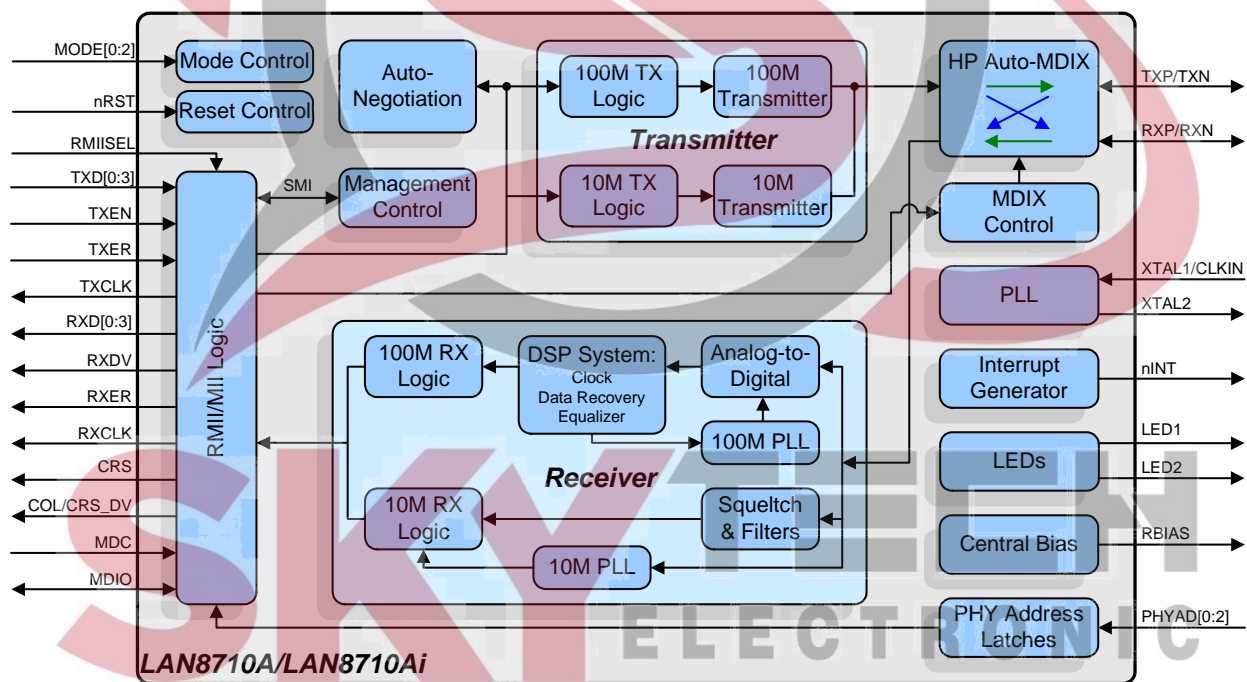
MODE[0:2]
Mode Control
nRST
Reset Control
Auto-Negotiation
100M TX Logic
100M Transmitter
Transmitter
HP Auto-MDIX
TXP/TXN
RXP/RXN
RMIISEL
TXD[0:3]
SMI
Management Control
10M TX Logic
10M Transmitter
MDIX Control
TXEN
TXER
TXCLK
PLL
XTAL1/CLKIN
XTAL2
RXD[0:3]
RMII/MII Logic
100M RX Logic
DSP System: Clock Data Recovery Equalizer
Analog-to-Digital
Interrupt Generator
nINT
RXDV
RXER
RXCLK
100M PLL
LEDs
LED1
LED2
CRS
Receiver
COL/CRS_DV
10M RX Logic
Squeltch & Filters
Central Bias
RBIAS
MDC
10M PLL
MDIO
PHY Address Latches
PHYAD[0:2]
LAN8710A/LAN8710Ai
SKYTECH
ELECTRONIC